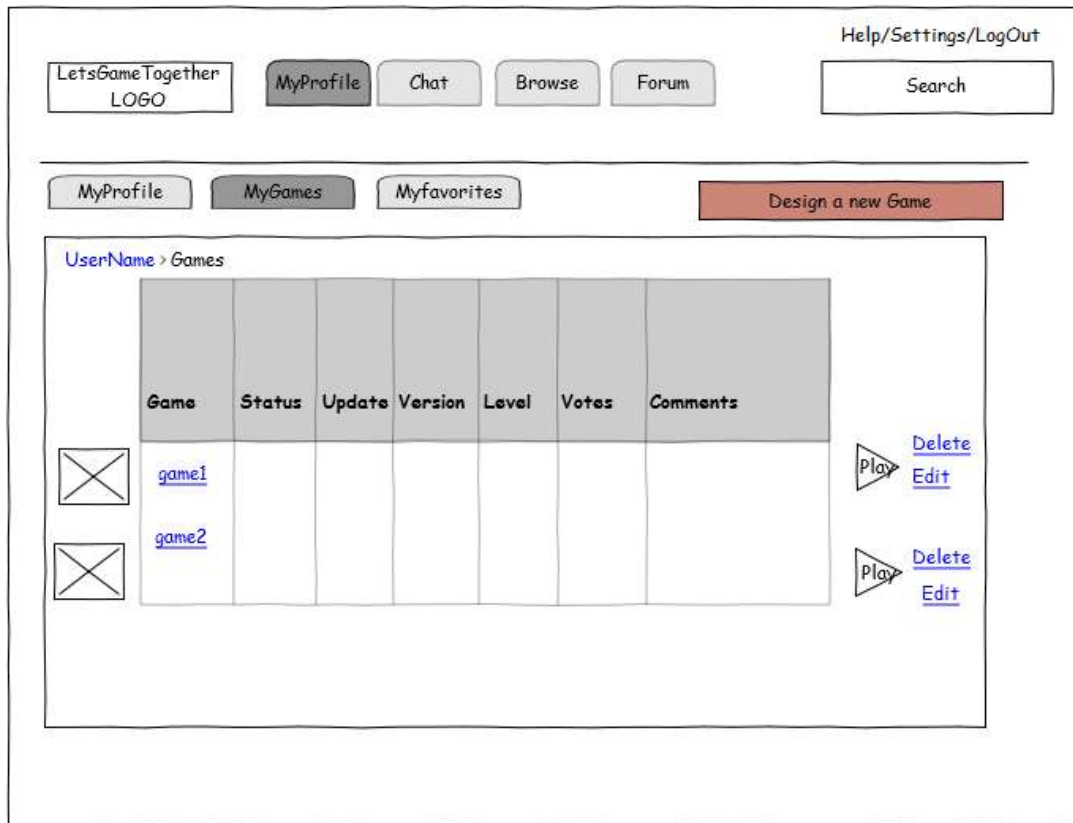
Help/Settings/LogOut

LetsGameTogether LOGO

MyProfile

Chat

Browse

Forum

Search

MyProfile

MyGames

Myfavorites

Design a new Game

UserName > Games

| Game | Status | Update | Version | Level | Votes | Comments |
|---|---|---|---|---|---|---|
| game1 | | | | | | |
| game2 | | | | | | |

Play

Delete

Edit

Play

Delete

Edit